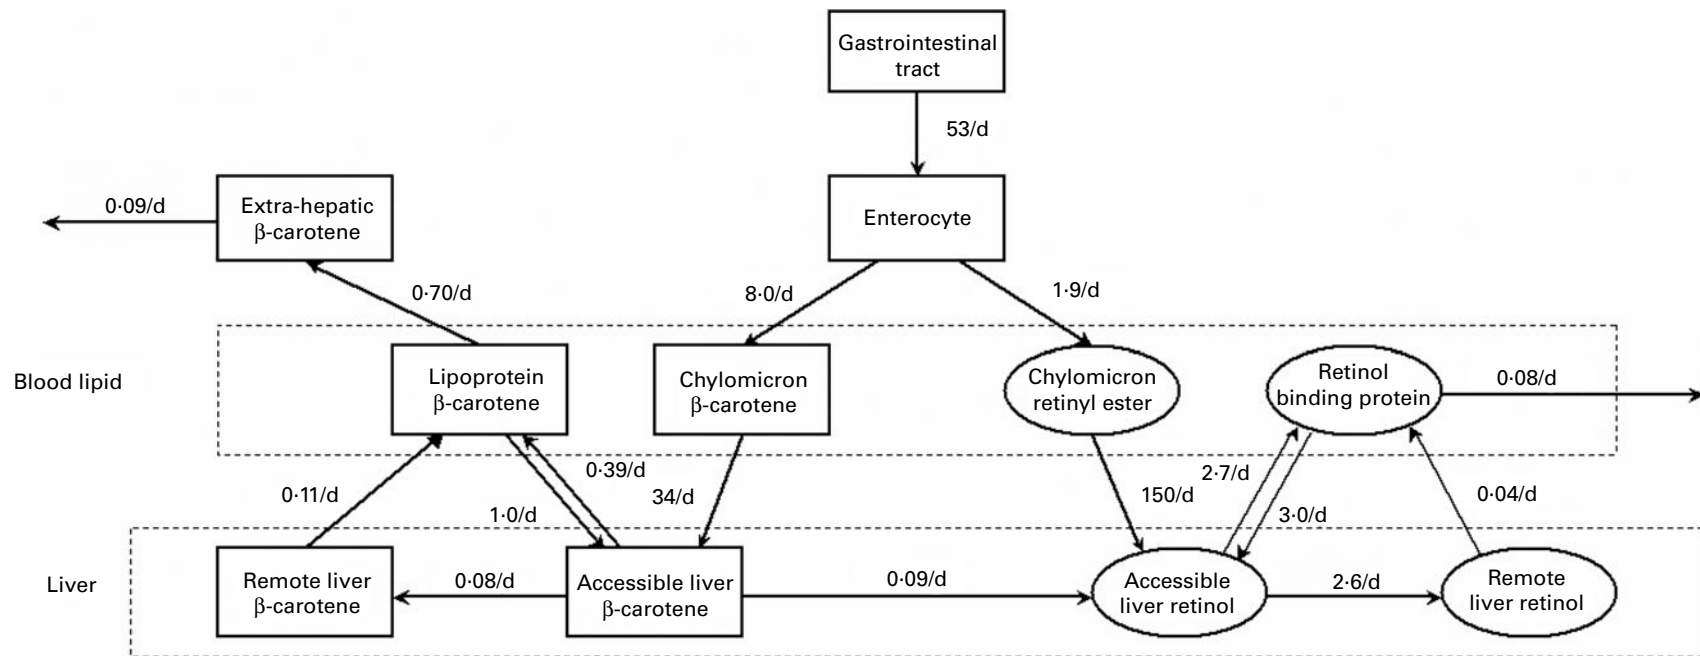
Gastrointestinal tract

53/d

0·09/d

Extra-hepatic β-carotene

Enterocyte

0·70/d

8·0/d

1·9/d

Blood lipid

Lipoprotein β-carotene

Chylomicron β-carotene

Chylomicron retinyl ester

Retinol binding protein

0·08/d

0·39/d

2·7/d

0·11/d

1·0/d

34/d

150/d

3·0/d

0·04/d

Liver

Remote liver β-carotene

0·08/d

Accessible liver β-carotene

0·09/d

Accessible liver retinol

2·6/d

Remote liver retinol